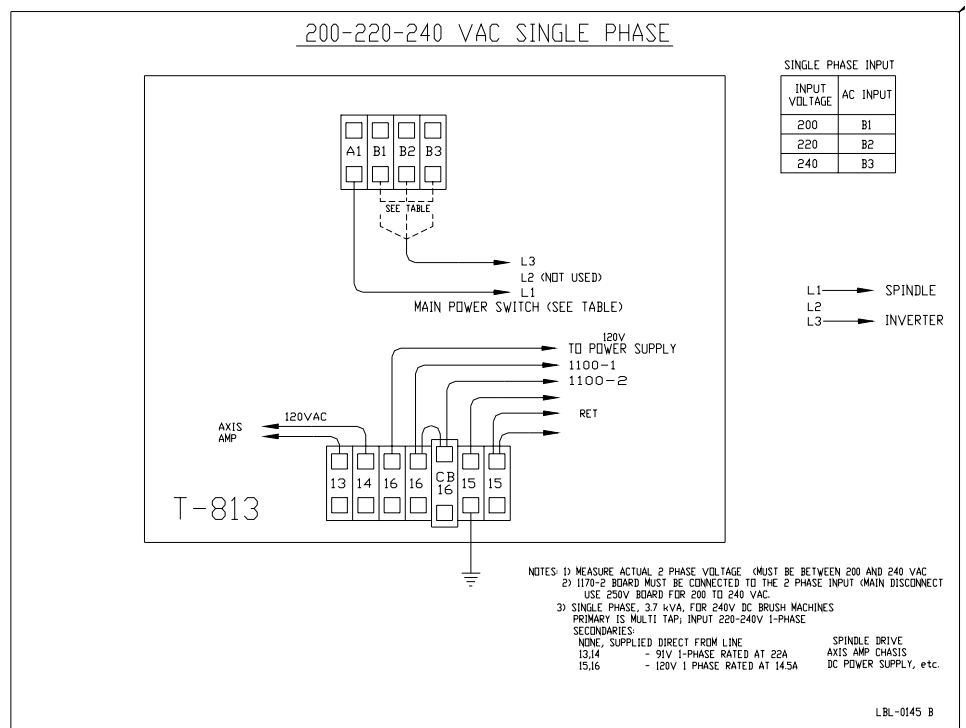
200-220-240 VAC SINGLE PHASE

SINGLE PHASE INPUT

| INPUT VOLTAGE | AC INPUT |
|---|---|
| 200 | B1 |
| 220 | B2 |
| 240 | B3 |

A1 B1 B2 B3

SEE TABLE

L3
L2 (NOT USED)
L1
MAIN POWER SWITCH (SEE TABLE)

L1 SPINDLE
L2
L3 INVERTER

120V
TO POWER SUPPLY
1100-1
1100-2
RET

AXIS AMP
120VAC

13 14 16 16 CB 16 15 15

T-813

NOTES: 1) MEASURE ACTUAL 2 PHASE VOLTAGE (MUST BE BETWEEN 200 AND 240 VAC
2) 1170-2 BOARD MUST BE CONNECTED TO THE 2 PHASE INPUT (MAIN DISCONNECT USE 250V BOARD FOR 200 TO 240 VAC.
3) SINGLE PHASE, 3.7 kVA, FOR 240V DC BRUSH MACHINES
PRIMARY IS MULTI TAP; INPUT 220-240V 1-PHASE
SECONDARIES:
NONE, SUPPLIED DIRECT FROM LINE SPINDLE DRIVE
13,14 - 91V 1-PHASE RATED AT 22A AXIS AMP CHASIS
15,16 - 120V 1 PHASE RATED AT 14.5A DC POWER SUPPLY, etc.

LBL-0145 B